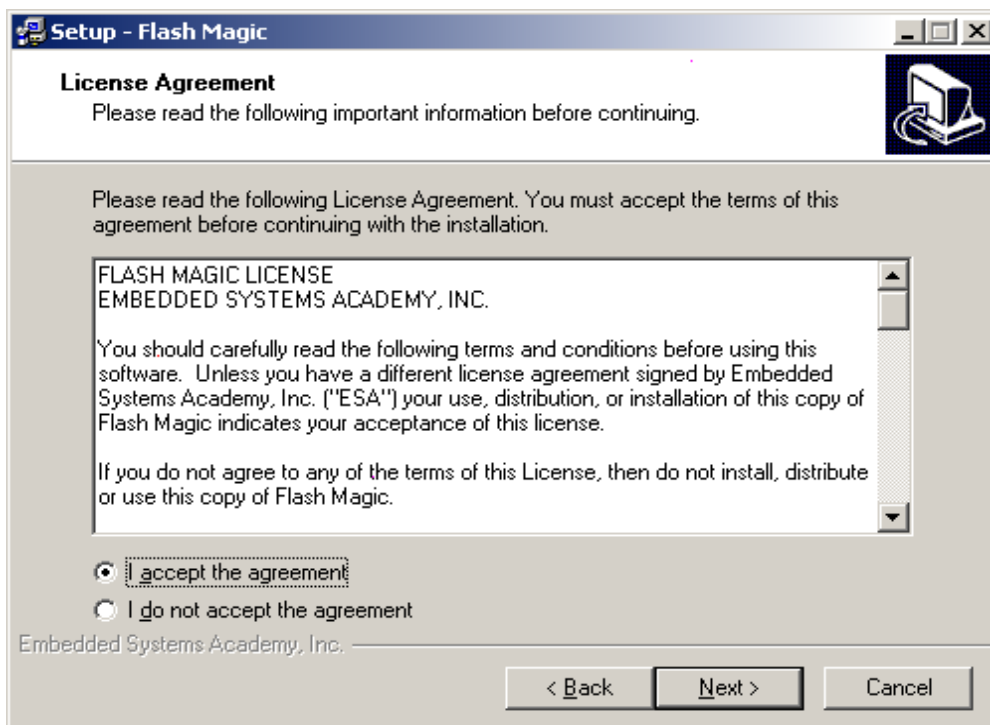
Setup - Flash Magic

License Agreement
Please read the following important information before continuing.

Please read the following License Agreement. You must accept the terms of this agreement before continuing with the installation.

FLASH MAGIC LICENSE
EMBEDDED SYSTEMS ACADEMY, INC.

You should carefully read the following terms and conditions before using this software. Unless you have a different license agreement signed by Embedded Systems Academy, Inc. ("ESA") your use, distribution, or installation of this copy of Flash Magic indicates your acceptance of this license.

If you do not agree to any of the terms of this License, then do not install, distribute or use this copy of Flash Magic.

I accept the agreement

I do not accept the agreement

Embedded Systems Academy, Inc.

< Back

Next >

Cancel